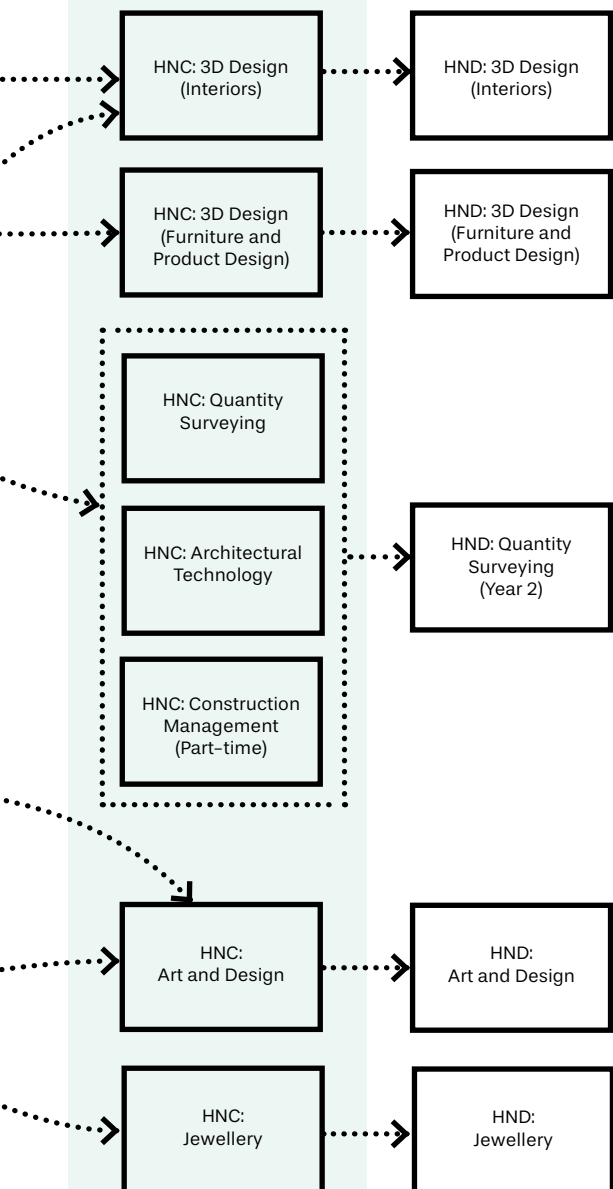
HNC: 3D Design (Interiors)

HND: 3D Design (Interiors)

HNC: 3D Design (Furniture and Product Design)

HND: 3D Design (Furniture and Product Design)

HNC: Quantity Surveying

HNC: Architectural Technology

HNC: Construction Management (Part-time)

HND: Quantity Surveying (Year 2)

HNC: Art and Design

HND: Art and Design

HNC: Jewellery

HND: Jewellery